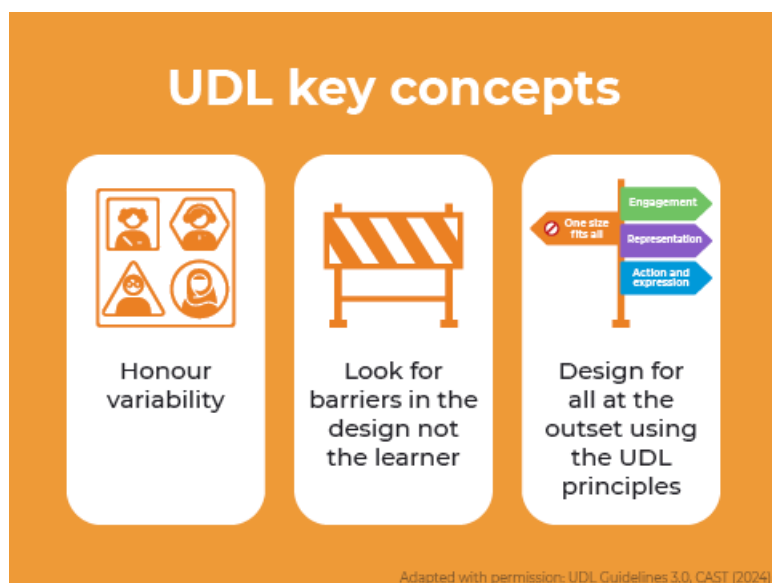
UDL key concepts

Honour variability

Look for barriers in the design not the learner

One size fits all

Engagement

Representation

Action and expression

Design for all at the outset using the UDL principles

Adapted with permission: UDL Guidelines 3.0, CAST (2024)